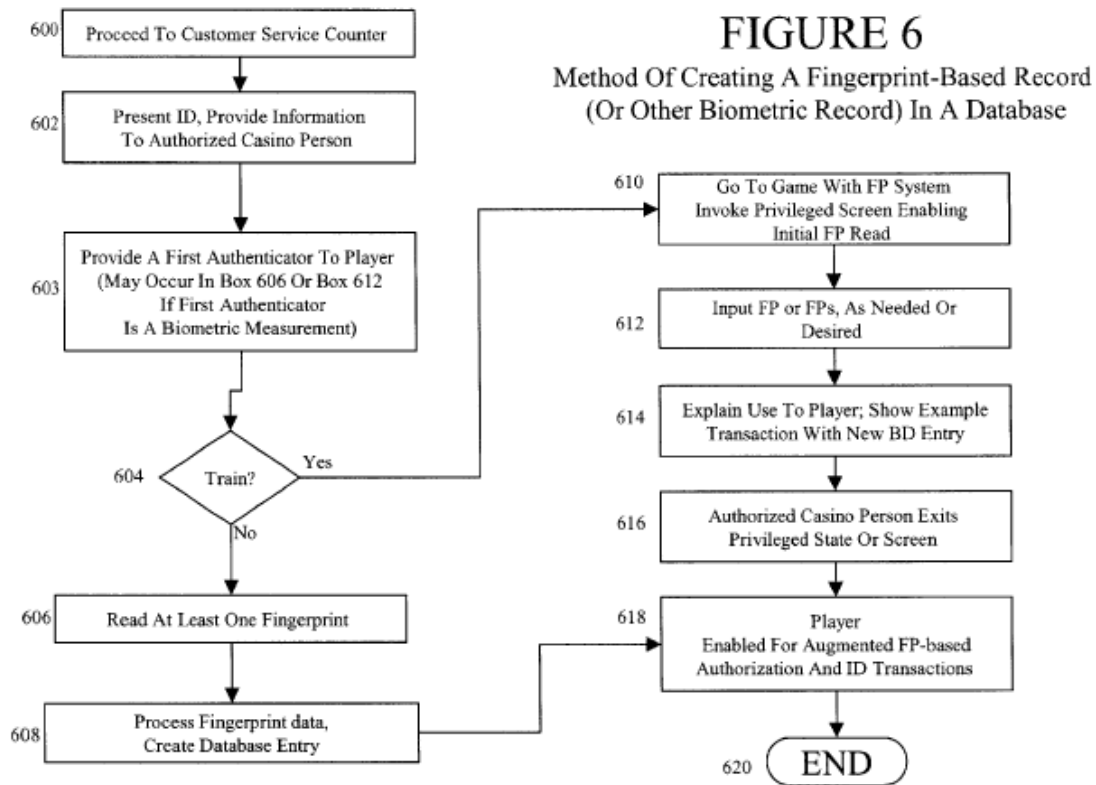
FIGURE 6

Method Of Creating A Fingerprint-Based Record (Or Other Biometric Record) In A Database

600 Proceed To Customer Service Counter

602 Present ID, Provide Information To Authorized Casino Person

603 Provide A First Authenticator To Player (May Occur In Box 606 Or Box 612 If First Authenticator Is A Biometric Measurement)

604 Train?

Yes

No

606 Read At Least One Fingerprint

608 Process Fingerprint data, Create Database Entry

610 Go To Game With FP System Invoke Privileged Screen Enabling Initial FP Read

612 Input FP or FPs, As Needed Or Desired

614 Explain Use To Player; Show Example Transaction With New BD Entry

616 Authorized Casino Person Exits Privileged State Or Screen

618 Player Enabled For Augmented FP-based Authorization And ID Transactions

620 END